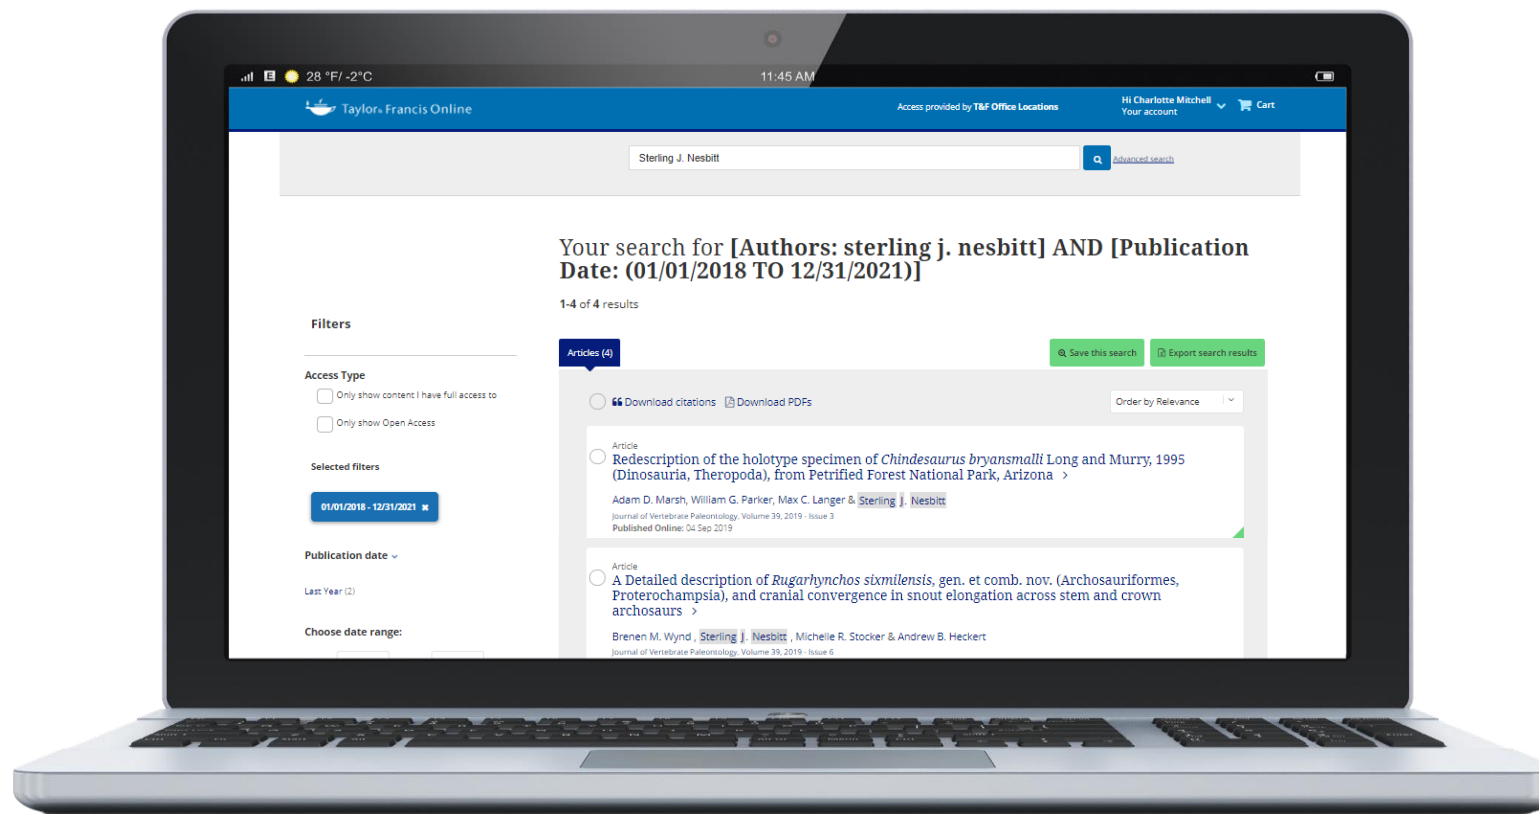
28 °F/ -2°C
11:45 AM

Taylor & Francis Online
Access provided by T&F Office Locations
Hi Charlotte Mitchell
Your account
Cart

Sterling J. Nesbitt
Advanced search

Your search for [Authors: sterling j. nesbitt] AND [Publication Date: (01/01/2018 TO 12/31/2021)]

1-4 of 4 results

Filters

Access Type
Only show content I have full access to
Only show Open Access

Selected filters
01/01/2018 - 12/31/2021 ✖

Publication date
Last Year (2)

Choose date range:

Articles (4)
Save this search
Export search results

Download citations
Download PDFs
Order by Relevance

Article
Redescription of the holotype specimen of *Chindesaurus bryansmalli* Long and Murry, 1995 (Dinosauria, Theropoda), from Petrified Forest National Park, Arizona >
Adam D. Marsh, William G. Parker, Max C. Langer & Sterling J. Nesbitt
Journal of Vertebrate Paleontology, Volume 39, 2019 - Issue 3
Published Online: 04 Sep 2019

Article
A Detailed description of *Rugarhynchos sixmilensis*, gen. et comb. nov. (Archosauriformes, Proterochampsia), and cranial convergence in snout elongation across stem and crown archosaurs >
Brenen M. Wynd , Sterling J. Nesbitt , Michelle R. Stocker & Andrew B. Heckert
Journal of Vertebrate Paleontology, Volume 39, 2019 - Issue 6